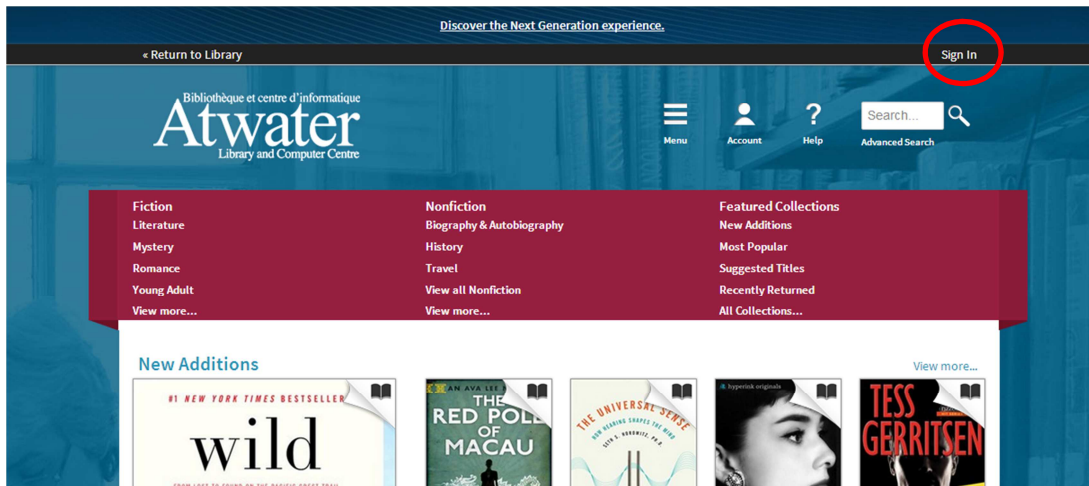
Discover the Next Generation experience.

« Return to Library

Sign In

Bibliothèque et centre d'informatique
Atwater
Library and Computer Centre

Menu

Account

Help

Search...

Advanced Search

Fiction
Literature
Mystery
Romance
Young Adult
View more...

Nonfiction
Biography & Autobiography
History
Travel
View all Nonfiction
View more...

Featured Collections
New Additions
Most Popular
Suggested Titles
Recently Returned
All Collections...

New Additions

View more...

#1 NEW YORK TIMES BESTSELLER
wild

AN AVA LEE
THE RED POLE OF MACAU

THE UNIVERSAL SENSE
HOW HEARING SHAPES THE MIND
SETH S. HOROWITZ, PH.D.

hyperink originals

TESS GERRITSEN